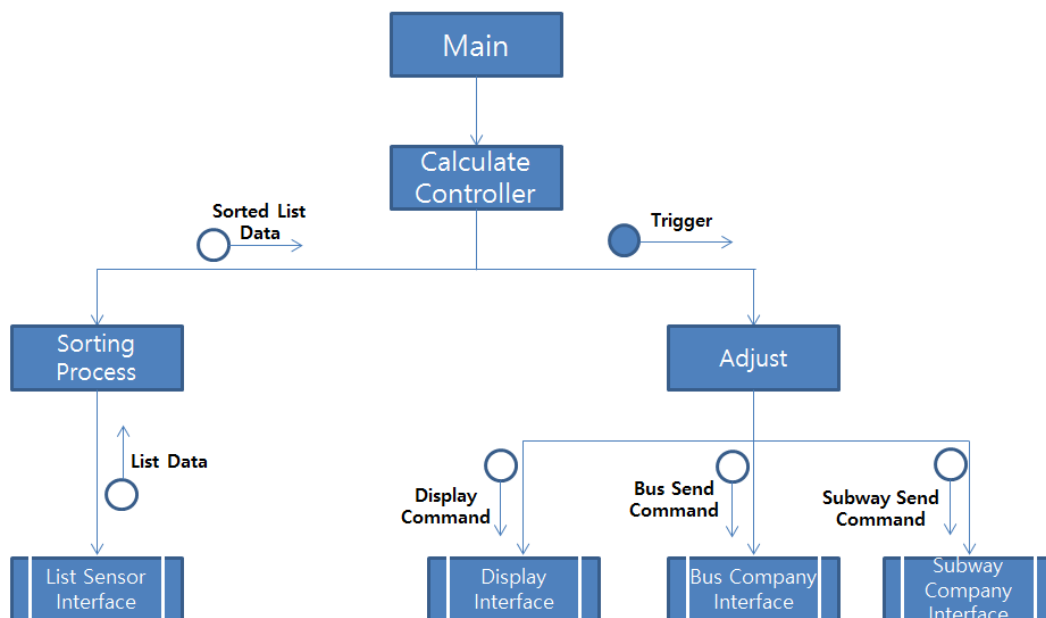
Main

Calculate Controller

Sorted List Data

Trigger

Sorting Process

Adjust

List Data

Display Command

Bus Send Command

Subway Send Command

List Sensor Interface

Display Interface

Bus Company Interface

Subway Company Interface